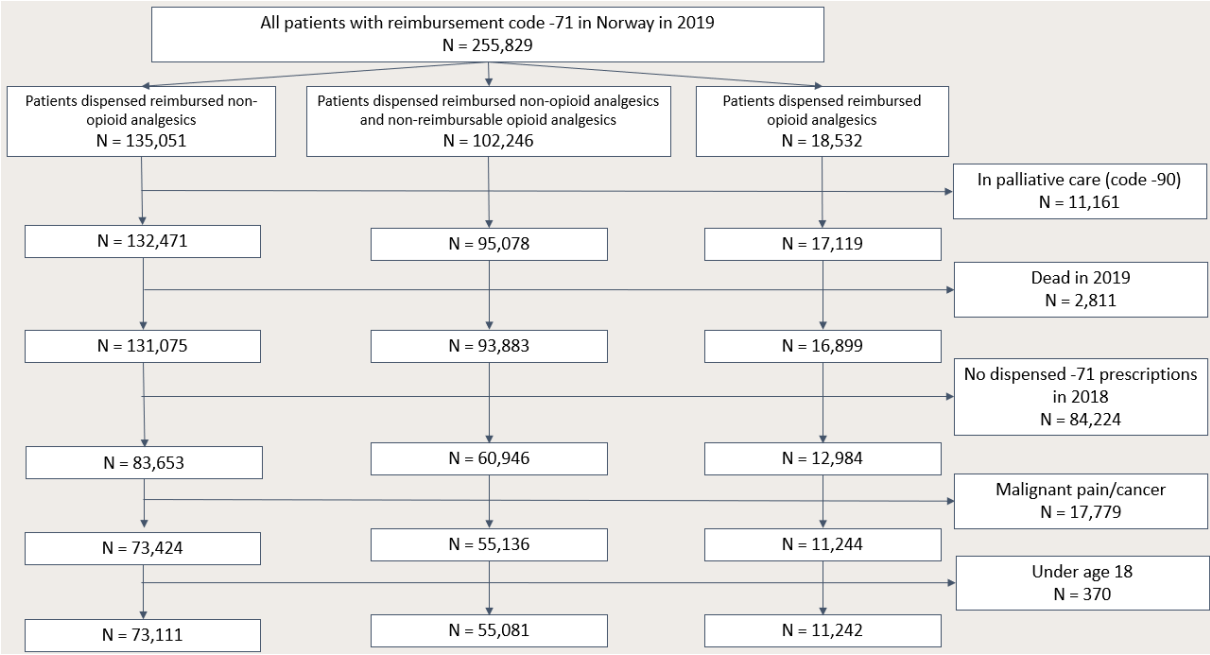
All patients with reimbursement code -71 in Norway in 2019
N = 255,829

Patients dispensed reimbursed non-opioid analgesics
N = 135,051

Patients dispensed reimbursed non-opioid analgesics and non-reimbursable opioid analgesics
N = 102,246

Patients dispensed reimbursed opioid analgesics
N = 18,532

In palliative care (code -90)
N = 11,161

N = 132,471

N = 95,078

N = 17,119

Dead in 2019
N = 2,811

N = 131,075

N = 93,883

N = 16,899

No dispensed -71 prescriptions in 2018
N = 84,224

N = 83,653

N = 60,946

N = 12,984

Malignant pain/cancer
N = 17,779

N = 73,424

N = 55,136

N = 11,244

Under age 18
N = 370

N = 73,111

N = 55,081

N = 11,242